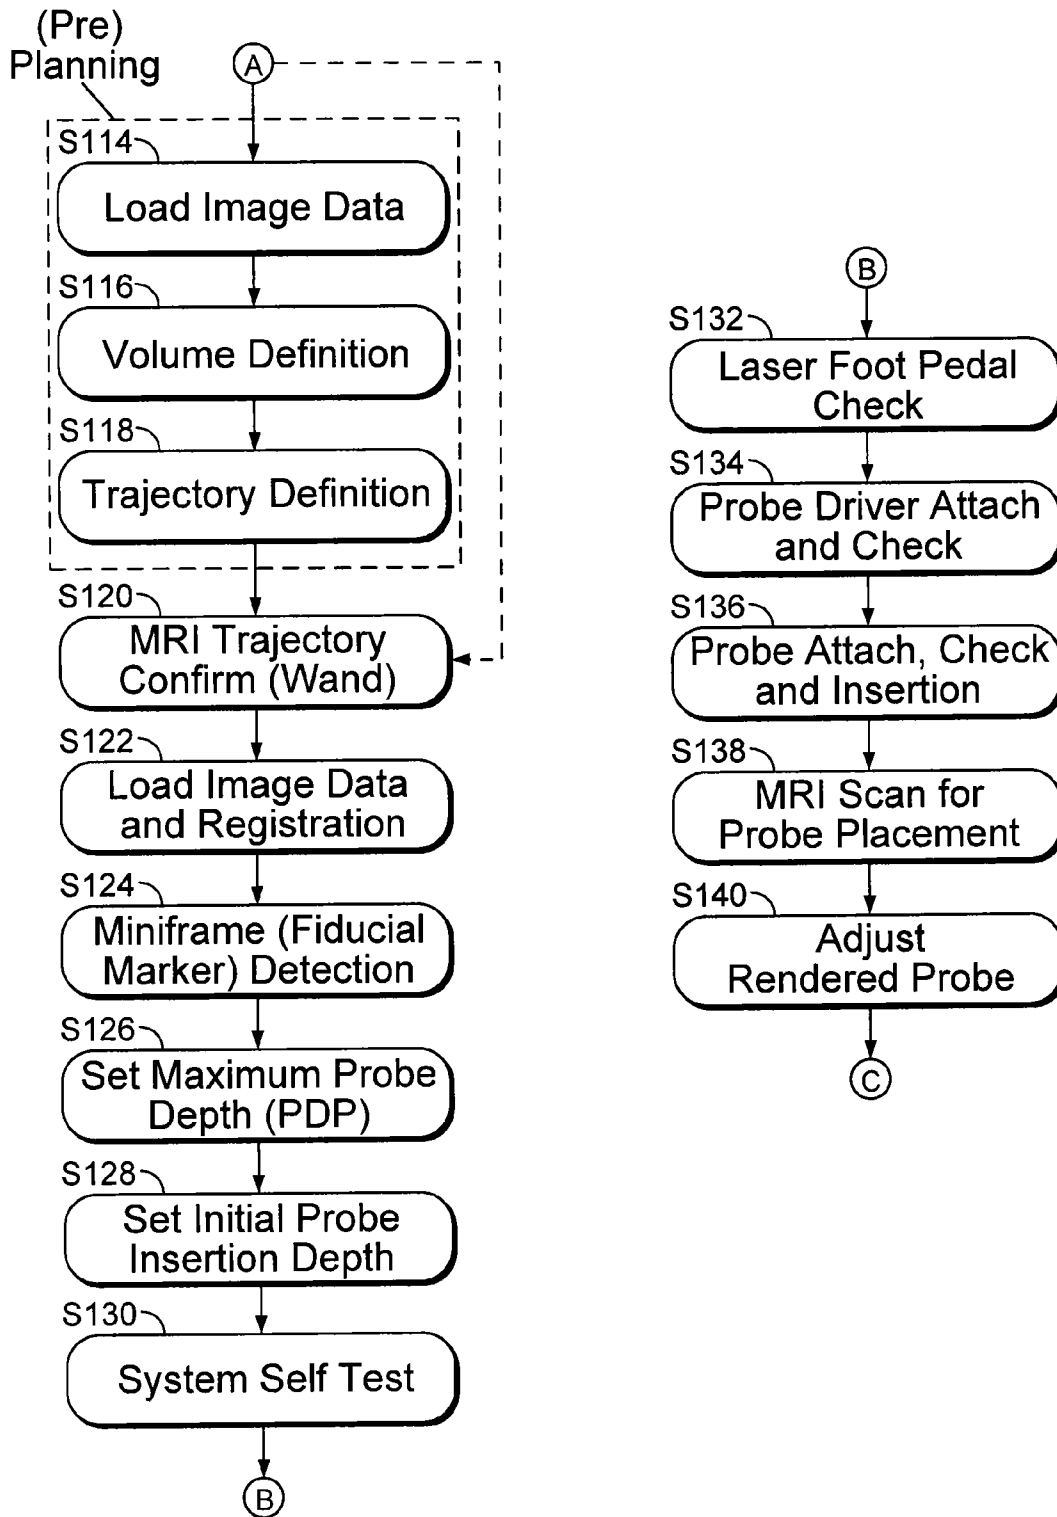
(Pre) Planning

A

S114
Load Image Data

S116
Volume Definition

S118
Trajectory Definition

S120
MRI Trajectory Confirm (Wand)

S122
Load Image Data and Registration

S124
Miniframe (Fiducial Marker) Detection

S126
Set Maximum Probe Depth (PDP)

S128
Set Initial Probe Insertion Depth

S130
System Self Test

B

B

S132
Laser Foot Pedal Check

S134
Probe Driver Attach and Check

S136
Probe Attach, Check and Insertion

S138
MRI Scan for Probe Placement

S140
Adjust Rendered Probe

C